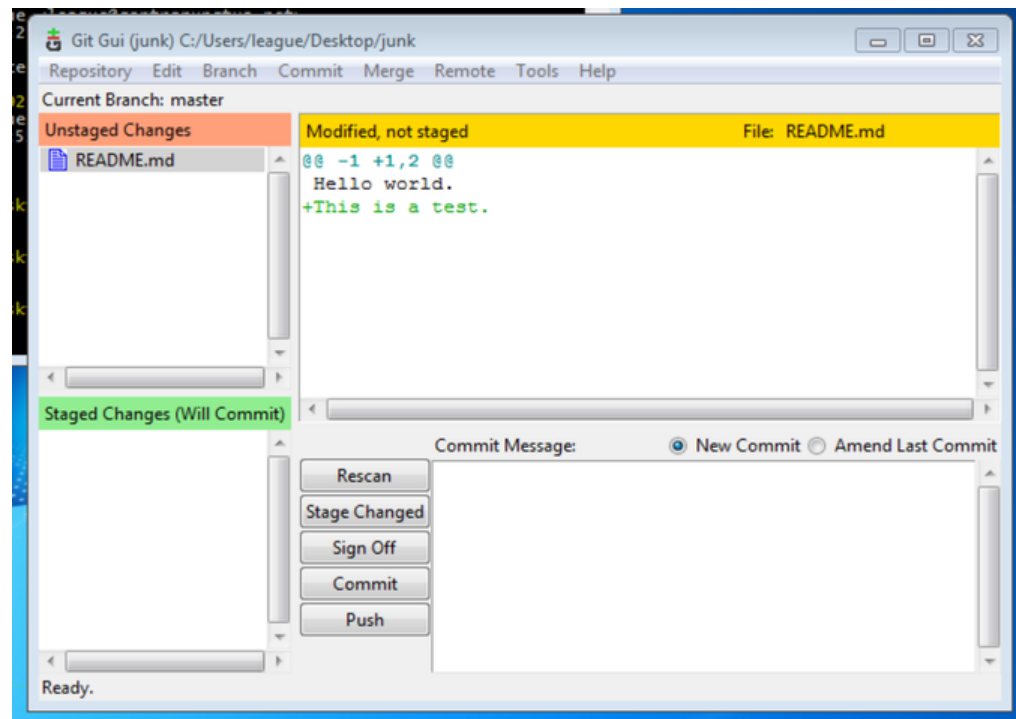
Git Gui (junk) C:/Users/league/Desktop/junk

Repository Edit Branch Commit Merge Remote Tools Help

Current Branch: master

Unstaged Changes

README.md

Modified, not staged

File: README.md

@@ -1 +1,2 @@
 Hello world.
+This is a test.

Staged Changes (Will Commit)

Commit Message:

New Commit

Amend Last Commit

Rescan

Stage Changed

Sign Off

Commit

Push

Ready.